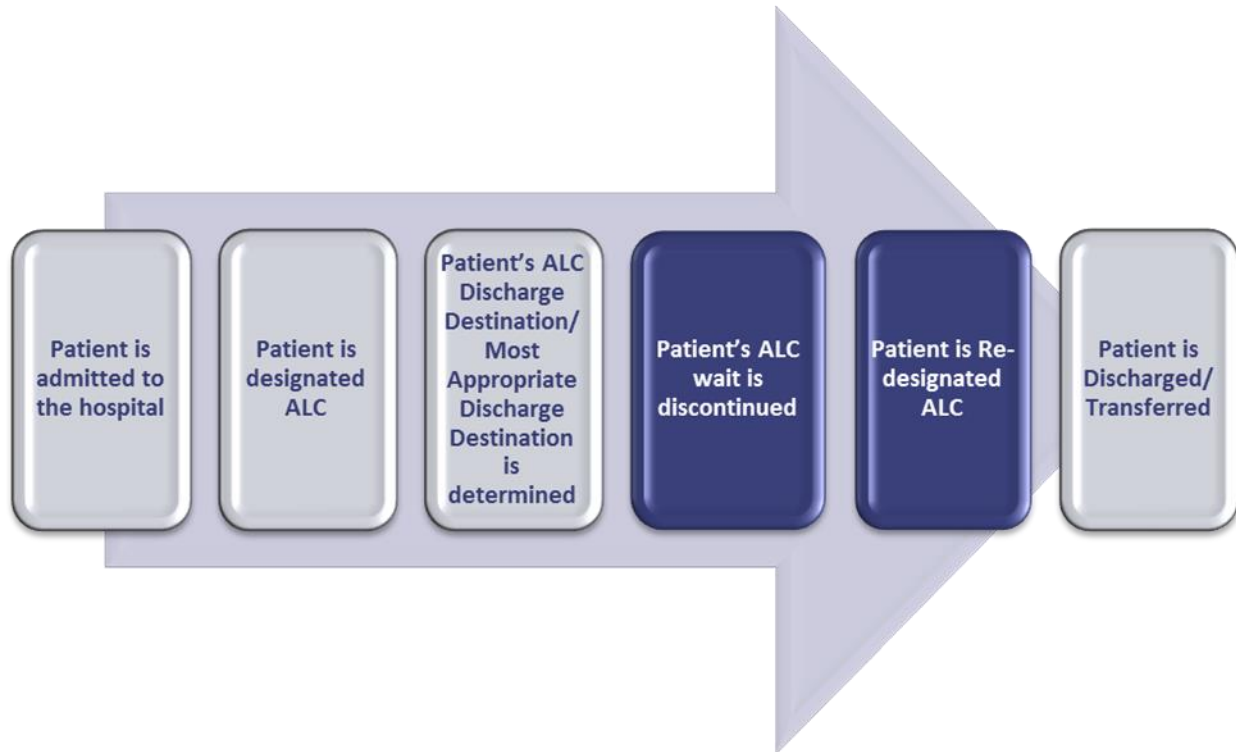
Patient is admitted to the hospital

Patient is designated ALC

Patient's ALC Discharge Destination/ Most Appropriate Discharge Destination is determined

Patient's ALC wait is discontinued

Patient is Re-designated ALC

Patient is Discharged/ Transferred